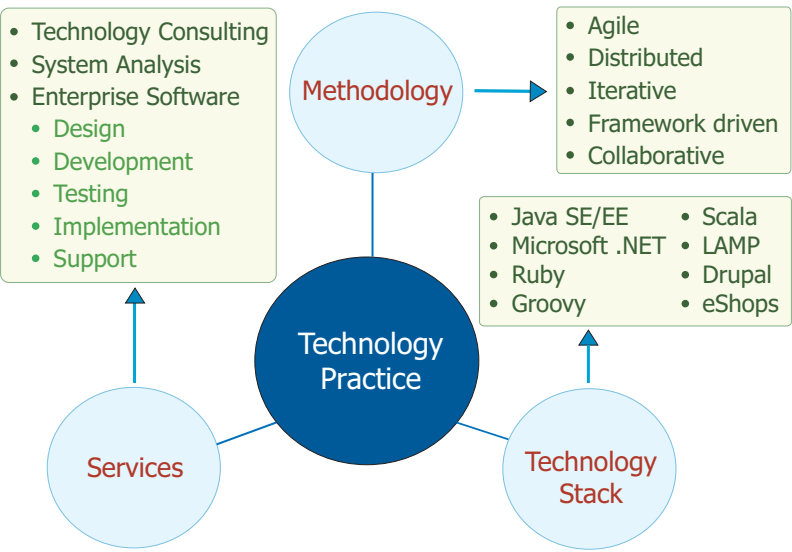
- Technology Consulting
- System Analysis
- Enterprise Software
  - Design
  - Development
  - Testing
  - Implementation
  - Support

Methodology

- Agile
- Distributed
- Iterative
- Framework driven
- Collaborative

- Java SE/EE
- Microsoft .NET
- Ruby
- Groovy

- Scala
- LAMP
- Drupal
- eShops

Technology Practice

Services

Technology Stack